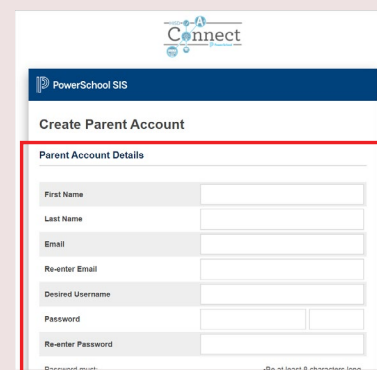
Connect

PowerSchool SIS

Create Parent Account

Parent Account Details

First Name

Last Name

Email

Re-enter Email

Desired Username

Password

Re-enter Password

Password must: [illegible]

-Be at least 8 characters long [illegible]